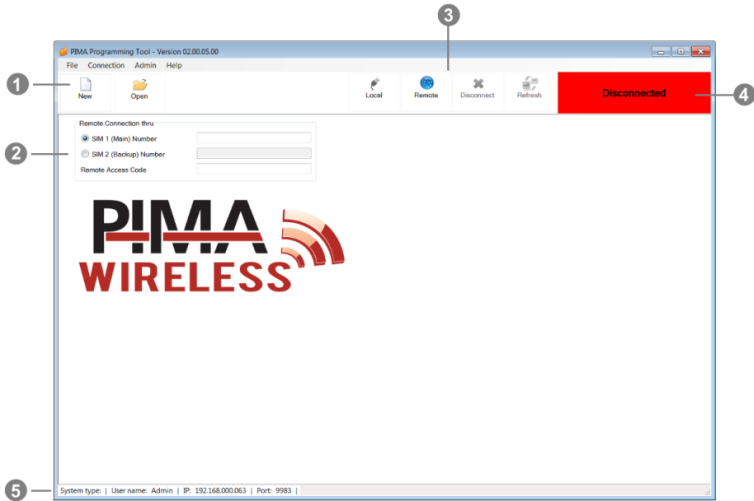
PIMA Programming Tool - Version 02.00.05.00

File Connection Admin Help

New Open

Local Remote Disconnect Refresh

Disconnected

Remote Connection thru

SIM 1 (Main) Number

SIM 2 (Backup) Number

Remote Access Code

PIMA
WIRELESS

System type: | User name: Admin | IP: 192.168.000.063 | Port: 9983 |

1
2
3
4
5